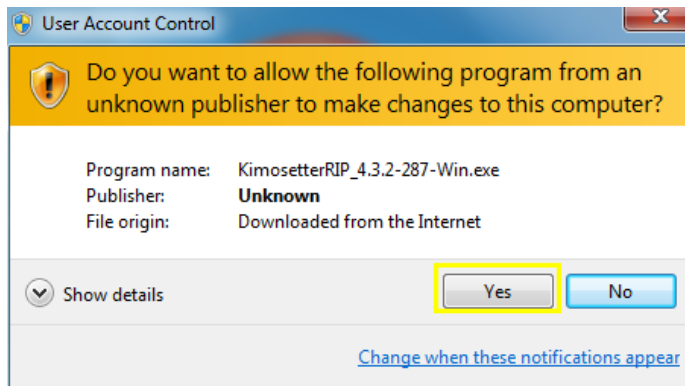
User Account Control

Do you want to allow the following program from an unknown publisher to make changes to this computer?

| Program name: | KimosetterRIP_4.3.2-287-Win.exe |
|---|---|
| Publisher: | Unknown |
| File origin: | Downloaded from the Internet |

Show details

Yes

No

Change when these notifications appear